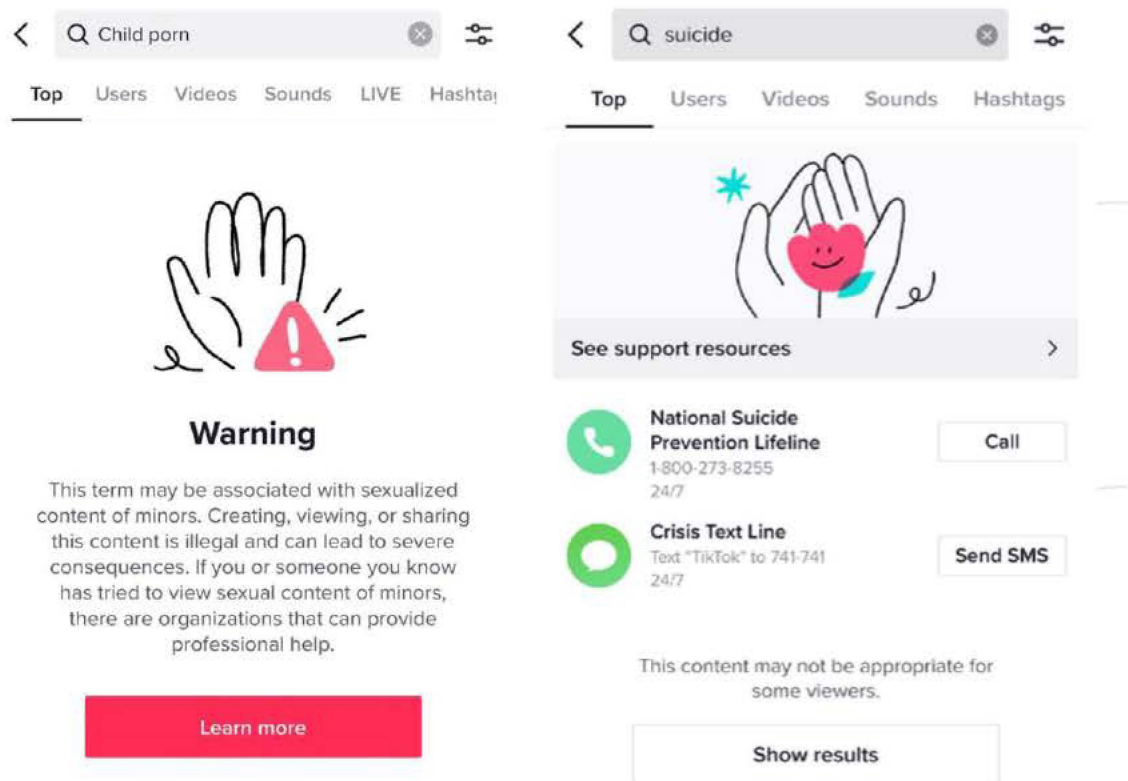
Child porn

Top Users Videos Sounds LIVE Hashtag

Warning

This term may be associated with sexualized content of minors. Creating, viewing, or sharing this content is illegal and can lead to severe consequences. If you or someone you know has tried to view sexual content of minors, there are organizations that can provide professional help.

Learn more

suicide

Top Users Videos Sounds Hashtags

See support resources

National Suicide Prevention Lifeline
1-800-273-8255
24/7

Call

Crisis Text Line
Text "TikTok" to 741-741
24/7

Send SMS

This content may not be appropriate for some viewers.

Show results